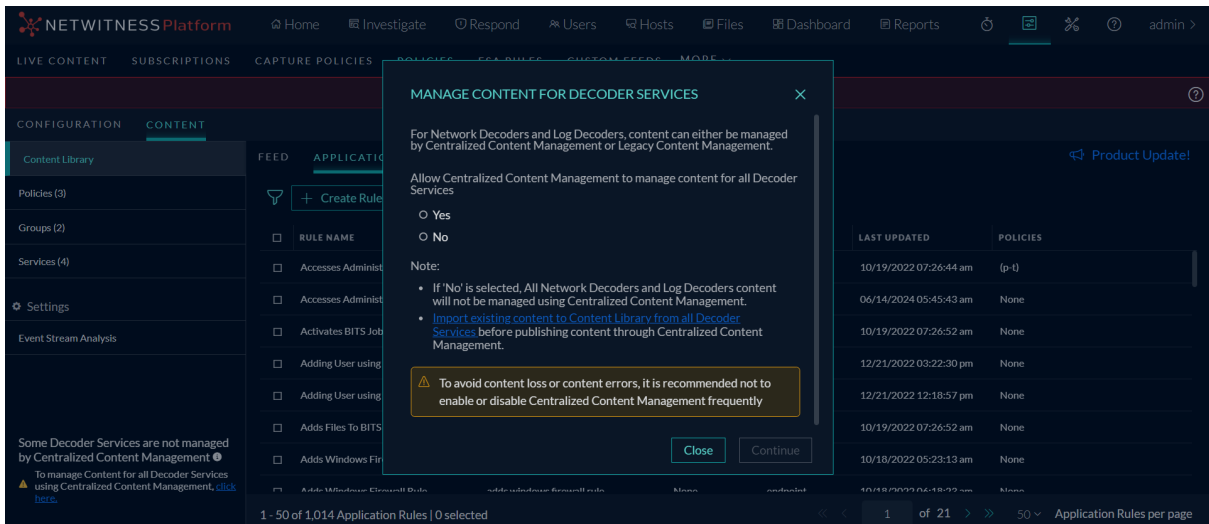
NETWITNESS Platform Home Investigate Respond Users Hosts Files Dashboard Reports admin

LIVE CONTENT SUBSCRIPTIONS CAPTURE POLICIES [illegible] MORE

CONFIGURATION CONTENT

Content Library
Policies (3)
Groups (2)
Services (4)
Settings
Event Stream Analysis

Some Decoder Services are not managed by Centralized Content Management
To manage Content for all Decoder Services using Centralized Content Management, click here.

FEED APPLICATIO

Create Rule

Product Update!

| RULE NAME | | | | LAST UPDATED | POLICIES |
|---|---|---|---|---|---|
| Accesses Administ | | | | 10/19/2022 07:26:44 am | (p-t) |
| Accesses Administ | | | | 06/14/2024 05:45:43 am | None |
| Activates BITS Job | | | | 10/19/2022 07:26:52 am | None |
| Adding User using | | | | 12/21/2022 03:22:30 pm | None |
| Adding User using | | | | 12/21/2022 12:18:57 pm | None |
| Adds Files To BITS | | | | 10/19/2022 07:26:52 am | None |
| Adds Windows Fir | | | | 10/18/2022 05:23:13 am | None |
| Adds Windows Firewall Rule | adds windows firewall rule | None | endpoint | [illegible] | None |

1 - 50 of 1,014 Application Rules | 0 selected

1 of 21 50 Application Rules per page

MANAGE CONTENT FOR DECODER SERVICES

For Network Decoders and Log Decoders, content can either be managed by Centralized Content Management or Legacy Content Management.

Allow Centralized Content Management to manage content for all Decoder Services

Yes
No

Note:

• If 'No' is selected, All Network Decoders and Log Decoders content will not be managed using Centralized Content Management.
• Import existing content to Content Library from all Decoder Services before publishing content through Centralized Content Management.

To avoid content loss or content errors, it is recommended not to enable or disable Centralized Content Management frequently

Close Continue